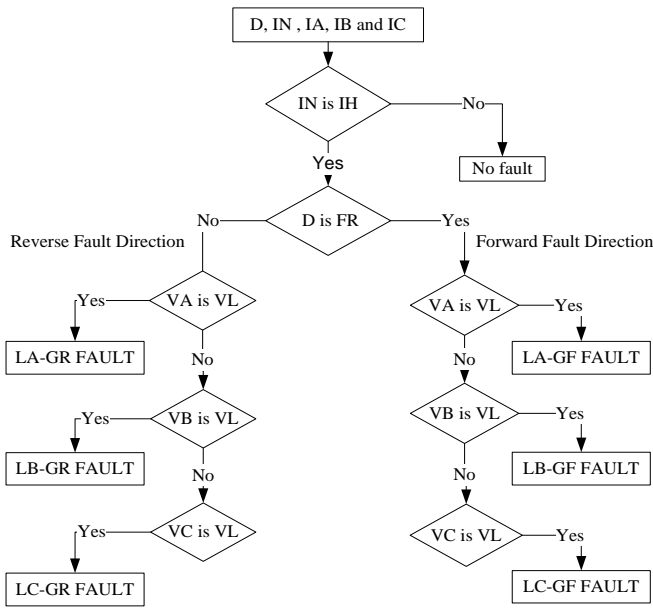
D, IN , IA, IB and IC

IN is IH

No

No fault

Yes

D is FR

No

Yes

Reverse Fault Direction

Forward Fault Direction

Yes

VA is VL

LA-GR FAULT

No

Yes

VB is VL

LB-GR FAULT

No

Yes

VC is VL

LC-GR FAULT

VA is VL

Yes

LA-GF FAULT

No

VB is VL

Yes

LB-GF FAULT

No

VC is VL

Yes

LC-GF FAULT